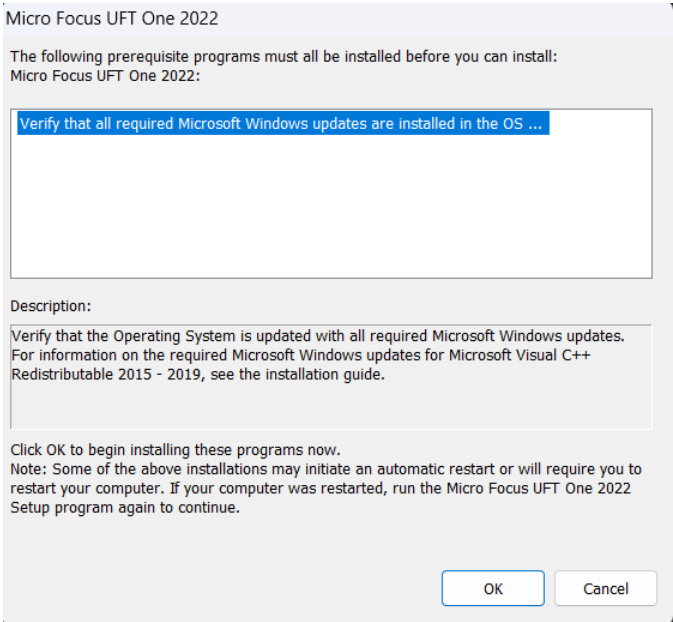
Micro Focus UFT One 2022

The following prerequisite programs must all be installed before you can install: Micro Focus UFT One 2022:

Verify that all required Microsoft Windows updates are installed in the OS ...

Description:

Verify that the Operating System is updated with all required Microsoft Windows updates. For information on the required Microsoft Windows updates for Microsoft Visual C++ Redistributable 2015 - 2019, see the installation guide.

Click OK to begin installing these programs now.
Note: Some of the above installations may initiate an automatic restart or will require you to restart your computer. If your computer was restarted, run the Micro Focus UFT One 2022 Setup program again to continue.

OK

Cancel